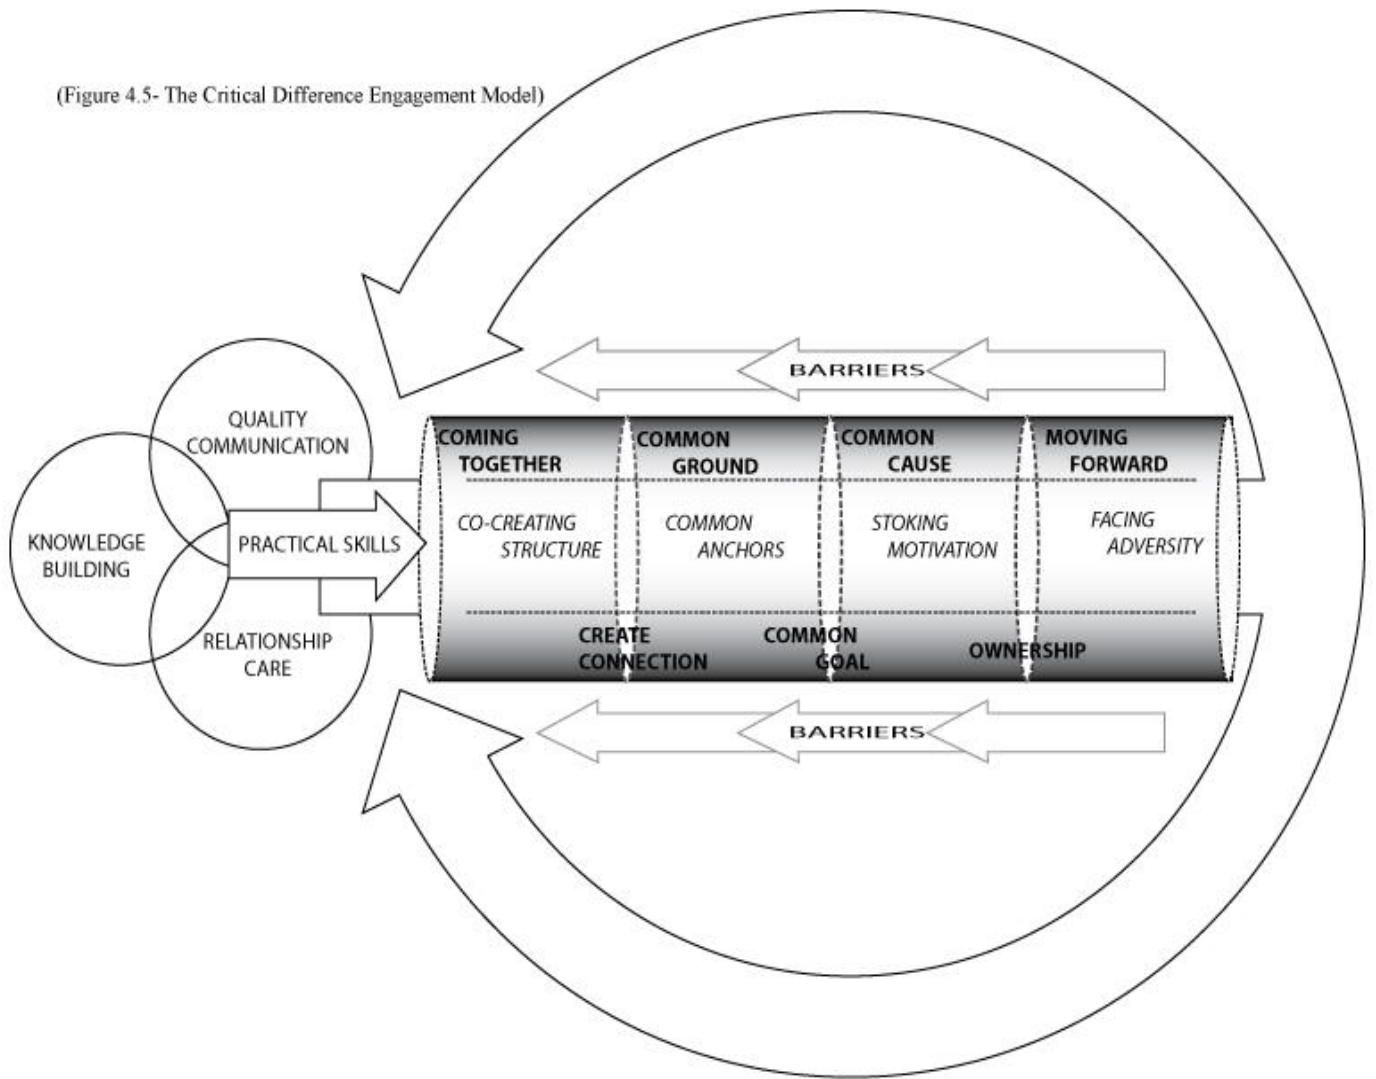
(Figure 4.5- The Critical Difference Engagement Model)

BARRIERS

QUALITY COMMUNICATION

KNOWLEDGE BUILDING

PRACTICAL SKILLS

RELATIONSHIP CARE

COMING TOGETHER

COMMON GROUND

COMMON CAUSE

MOVING FORWARD

CO-CREATING STRUCTURE

COMMON ANCHORS

STOKING MOTIVATION

FACING ADVERSITY

CREATE CONNECTION

COMMON GOAL

OWNERSHIP

BARRIERS